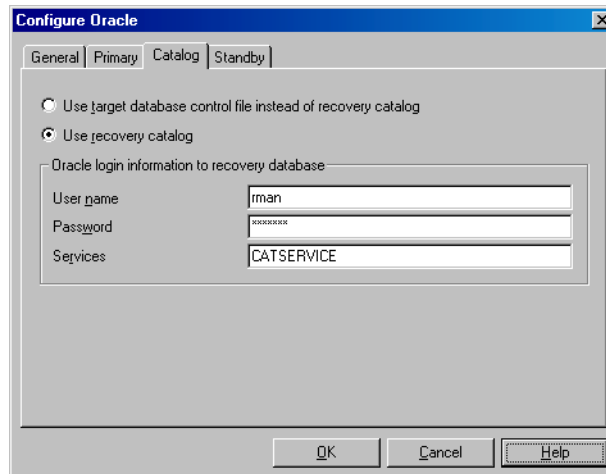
Configure Oracle

General | Primary | Catalog | Standby

Use target database control file instead of recovery catalog

Use recovery catalog

Oracle login information to recovery database

User name | rman
Password | *******
Services | CATSERVICE

OK | Cancel | Help